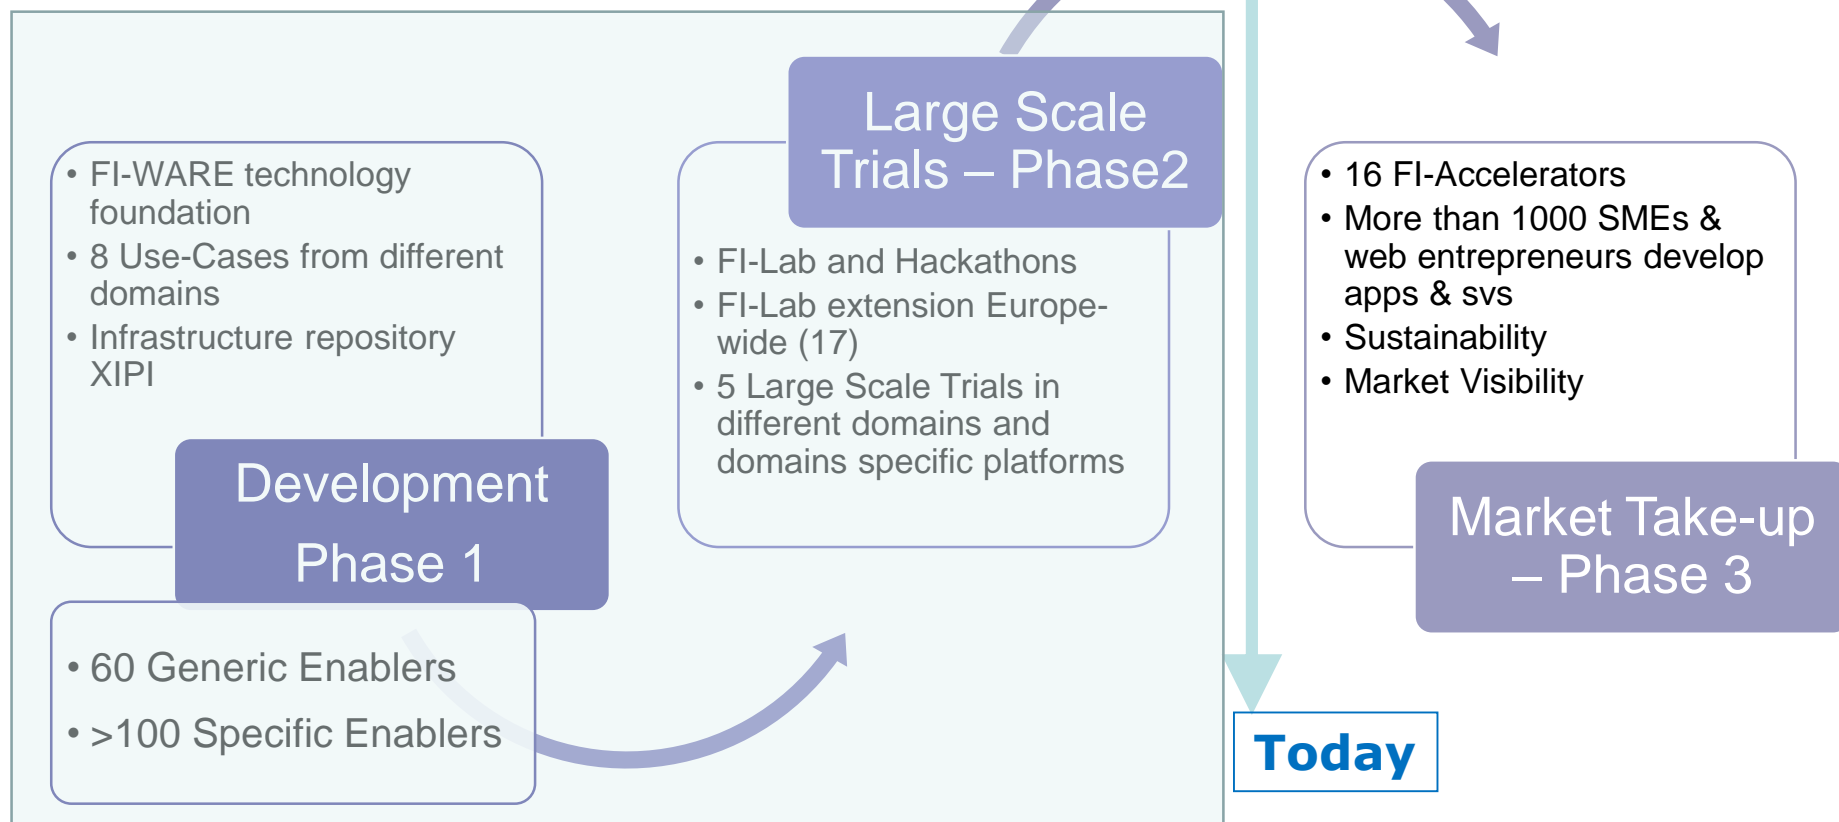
• FI-WARE technology foundation
• 8 Use-Cases from different domains
• Infrastructure repository XIPI

Development Phase 1

• 60 Generic Enablers
• >100 Specific Enablers

Large Scale Trials – Phase2

• FI-Lab and Hackathons
• FI-Lab extension Europe-wide (17)
• 5 Large Scale Trials in different domains and domains specific platforms

• 16 FI-Accelerators
• More than 1000 SMEs & web entrepreneurs develop apps & svs
• Sustainability
• Market Visibility

Market Take-up – Phase 3

Today